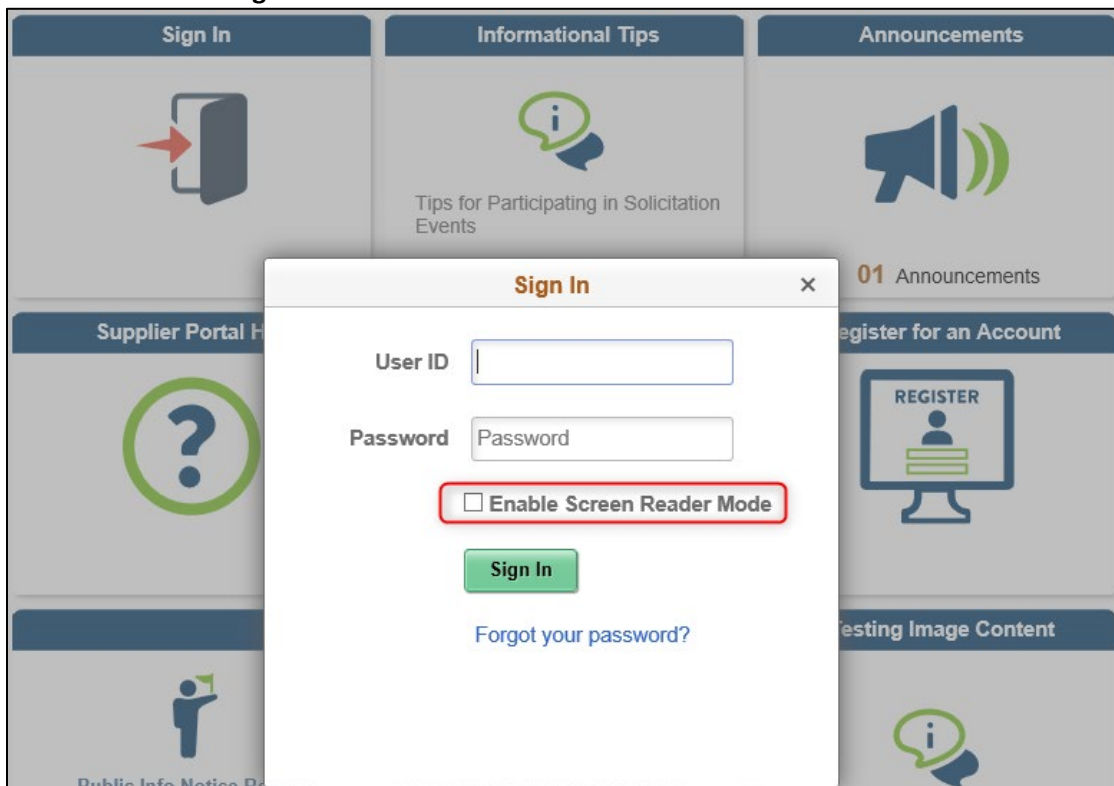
Sign In

Informational Tips

Tips for Participating in Solicitation Events

Announcements

01 Announcements

Supplier Portal H

egister for an Account

REGISTER

esting Image Content

Public Info Notice Pr

Sign In ×

User ID

Password Password

☐ Enable Screen Reader Mode

Sign In

Forgot your password?